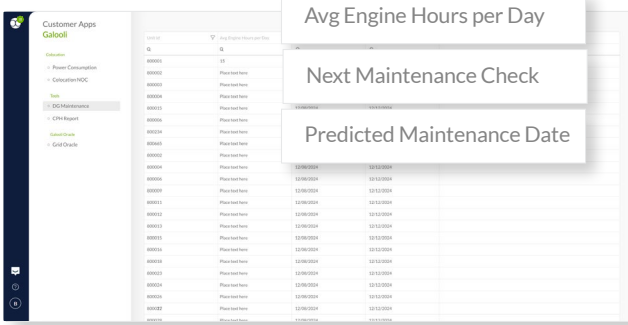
Customer Apps
Galooli

Colocation
Power Consumption
Colocation NOC

Tools
DG Maintenance
CPH Report

Galooli Grade
Grid Grade

Avg Engine Hours per Day

Next Maintenance Check

Predicted Maintenance Date

| Site id | Avg Engine Hours per Day | | |
|---|---|---|---|
| 000001 | 15 | | |
| 000002 | Place text here | | |
| 000003 | Place text here | | |
| 000004 | Place text here | | |
| 000011 | Place text here | 12/08/2024 | 12/12/2024 |
| 000006 | Place text here | | |
| 000234 | Place text here | | |
| 000660 | Place text here | | |
| 000002 | Place text here | | |
| 000004 | Place text here | 12/08/2024 | 12/12/2024 |
| 000008 | Place text here | 12/08/2024 | 12/12/2024 |
| 000009 | Place text here | 12/08/2024 | 12/12/2024 |
| 000011 | Place text here | 12/08/2024 | 12/12/2024 |
| 000012 | Place text here | 12/08/2024 | 12/12/2024 |
| 000013 | Place text here | 12/08/2024 | 12/12/2024 |
| 000015 | Place text here | 12/08/2024 | 12/12/2024 |
| 000016 | Place text here | 12/08/2024 | 12/12/2024 |
| 000018 | Place text here | 12/08/2024 | 12/12/2024 |
| 000023 | Place text here | 12/08/2024 | 12/12/2024 |
| 000024 | Place text here | 12/08/2024 | 12/12/2024 |
| 000026 | Place text here | 12/08/2024 | 12/12/2024 |
| 000030 | Place text here | 12/08/2024 | 12/12/2024 |
| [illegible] | Place text here | 12/08/2024 | 12/12/2024 |

B